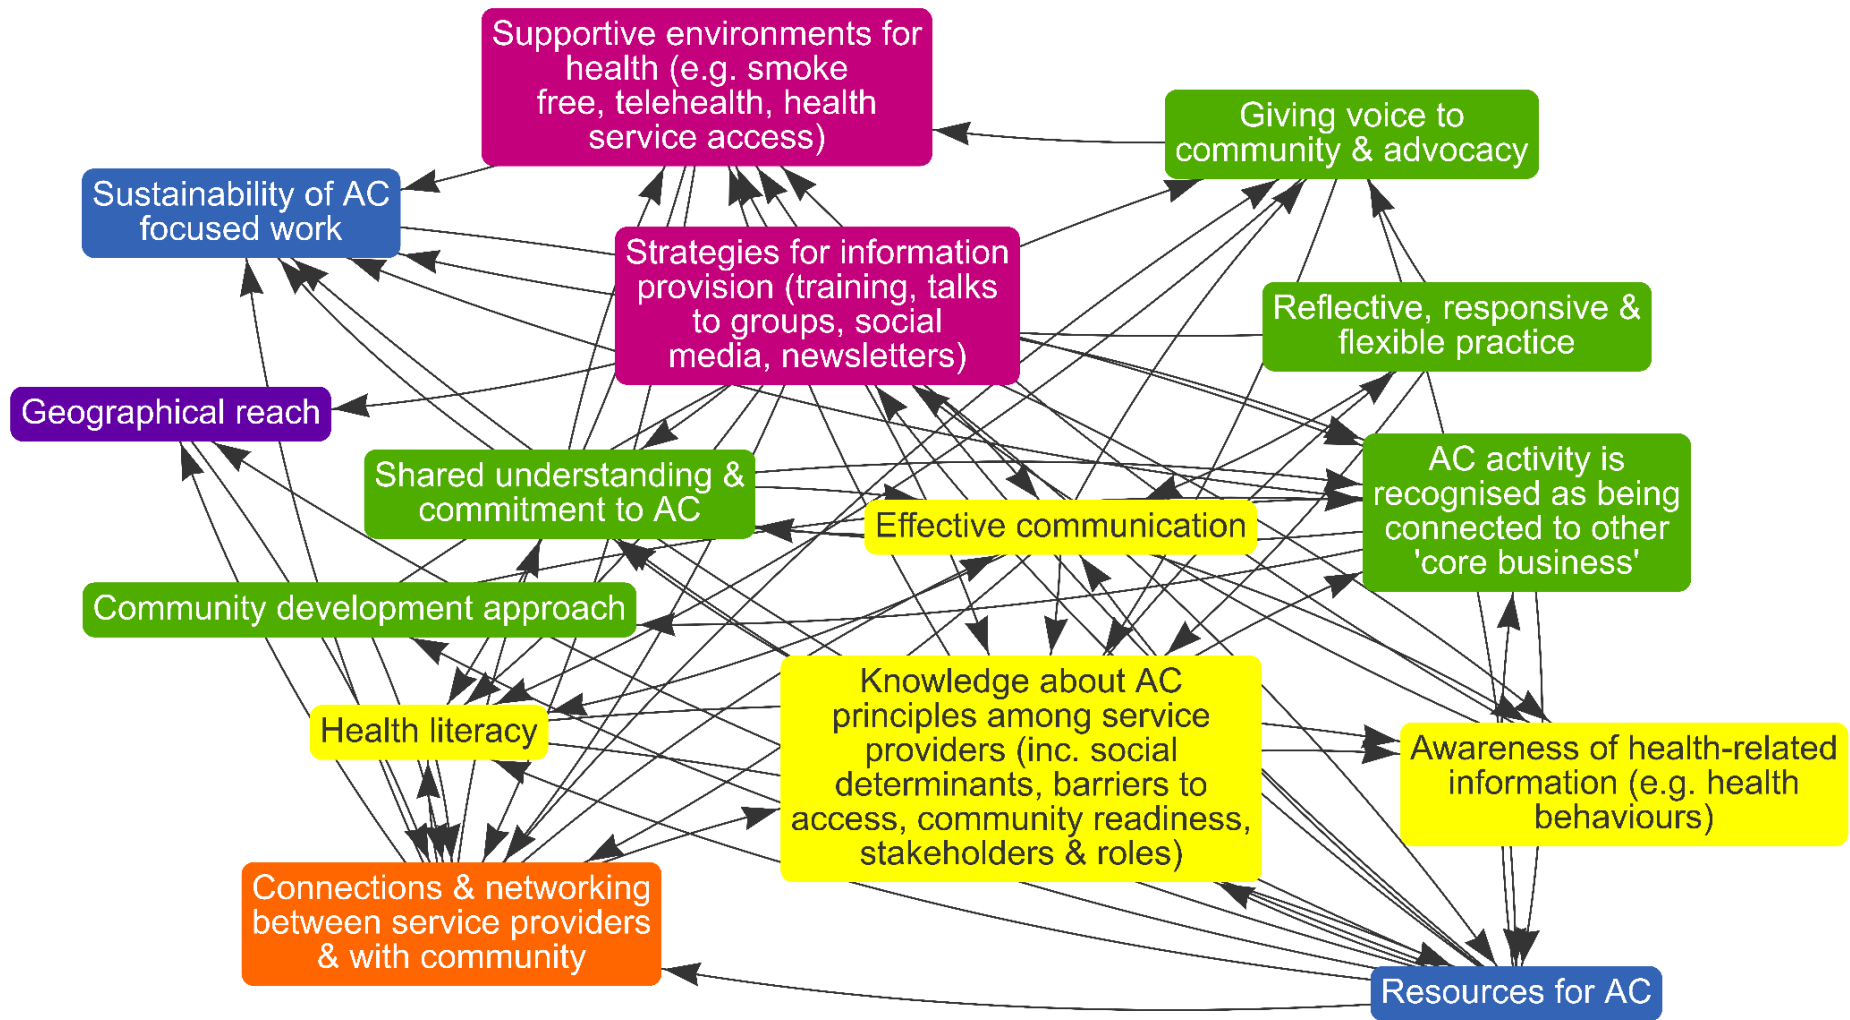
Supportive environments for health (e.g. smoke free, telehealth, health service access)

Giving voice to community & advocacy

Sustainability of AC focused work

Strategies for information provision (training, talks to groups, social media, newsletters)

Reflective, responsive & flexible practice

Geographical reach

AC activity is recognised as being connected to other 'core business'

Shared understanding & commitment to AC

Effective communication

Community development approach

Knowledge about AC principles among service providers (inc. social determinants, barriers to access, community readiness, stakeholders & roles)

Health literacy

Awareness of health-related information (e.g. health behaviours)

Connections & networking between service providers & with community

Resources for AC